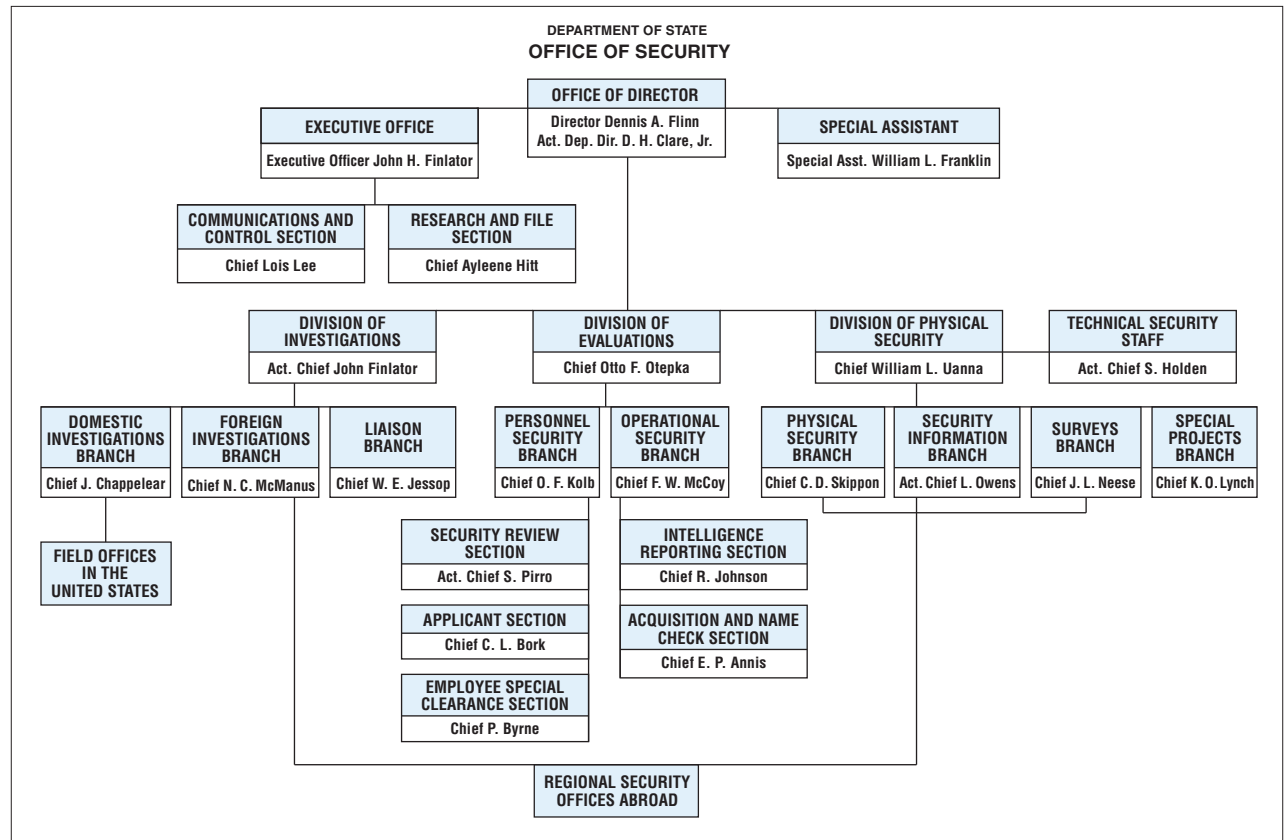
DEPARTMENT OF STATE
OFFICE OF SECURITY

OFFICE OF DIRECTOR
Director Dennis A. Flinn
Act. Dep. Dir. D. H. Clare, Jr.

EXECUTIVE OFFICE
Executive Officer John H. Finlator

SPECIAL ASSISTANT
Special Asst. William L. Franklin

COMMUNICATIONS AND CONTROL SECTION
Chief Lois Lee

RESEARCH AND FILE SECTION
Chief Ayleene Hitt

DIVISION OF INVESTIGATIONS
Act. Chief John Finlator

DIVISION OF EVALUATIONS
Chief Otto F. Otepka

DIVISION OF PHYSICAL SECURITY
Chief William L. Uanna

TECHNICAL SECURITY STAFF
Act. Chief S. Holden

DOMESTIC INVESTIGATIONS BRANCH
Chief J. Chappelear

FOREIGN INVESTIGATIONS BRANCH
Chief N. C. McManus

LIAISON BRANCH
Chief W. E. Jessop

PERSONNEL SECURITY BRANCH
Chief O. F. Kolb

OPERATIONAL SECURITY BRANCH
Chief F. W. McCoy

PHYSICAL SECURITY BRANCH
Chief C. D. Skippon

SECURITY INFORMATION BRANCH
Act. Chief L. Owens

SURVEYS BRANCH
Chief J. L. Neese

SPECIAL PROJECTS BRANCH
Chief K. O. Lynch

FIELD OFFICES IN THE UNITED STATES

SECURITY REVIEW SECTION
Act. Chief S. Pirro

APPLICANT SECTION
Chief C. L. Bork

EMPLOYEE SPECIAL CLEARANCE SECTION
Chief P. Byrne

INTELLIGENCE REPORTING SECTION
Chief R. Johnson

ACQUISITION AND NAME CHECK SECTION
Chief E. P. Annis

REGIONAL SECURITY OFFICES ABROAD